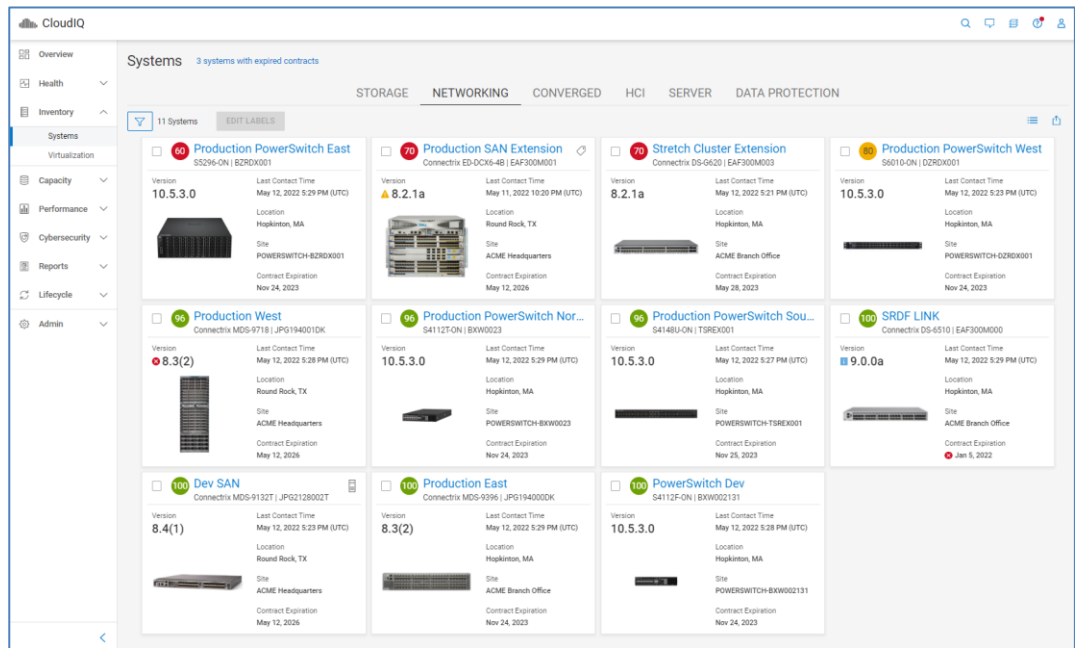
CloudIQ

Overview
Health
Inventory
Systems
Virtualization
Capacity
Performance
Cybersecurity
Reports
Lifecycle
Admin

Systems 3 systems with expired contracts

STORAGE NETWORKING CONVERGED HCI SERVER DATA PROTECTION

11 Systems EDIT LABELS

60 Production PowerSwitch East
S5296-ON | BZRDX001
Version 10.5.3.0
Last Contact Time May 12, 2022 5:29 PM (UTC)
Location Hopkinton, MA
Site POWERSWITCH-BZRDX001
Contract Expiration Nov 24, 2023

70 Production SAN Extension
Connectrix ED-DCX6-4B | EAF300M001
Version 8.2.1a
Last Contact Time May 11, 2022 10:20 PM (UTC)
Location Round Rock, TX
Site ACME Headquarters
Contract Expiration May 12, 2026

70 Stretch Cluster Extension
Connectrix DS-G620 | EAF300M003
Version 8.2.1a
Last Contact Time May 12, 2022 5:21 PM (UTC)
Location Hopkinton, MA
Site ACME Branch Office
Contract Expiration May 28, 2023

80 Production PowerSwitch West
S6010-ON | DZRDX001
Version 10.5.3.0
Last Contact Time May 12, 2022 5:23 PM (UTC)
Location Hopkinton, MA
Site POWERSWITCH-DZRDX001
Contract Expiration Nov 24, 2023

96 Production West
Connectrix MDS-9718 | JPG194001DK
Version 8.3(2)
Last Contact Time May 12, 2022 5:28 PM (UTC)
Location Round Rock, TX
Site ACME Headquarters
Contract Expiration May 12, 2026

96 Production PowerSwitch Nor...
S4112T-ON | BXW0023
Version 10.5.3.0
Last Contact Time May 12, 2022 5:29 PM (UTC)
Location Hopkinton, MA
Site POWERSWITCH-BXW0023
Contract Expiration Nov 24, 2023

96 Production PowerSwitch Sou...
S4148U-ON | TSREX001
Version 10.5.3.0
Last Contact Time May 12, 2022 5:27 PM (UTC)
Location Hopkinton, MA
Site POWERSWITCH-TSREX001
Contract Expiration Nov 25, 2023

100 SRDF LINK
Connectrix DS-6510 | EAF300M000
Version 9.0.0a
Last Contact Time May 12, 2022 5:29 PM (UTC)
Location Hopkinton, MA
Site ACME Branch Office
Contract Expiration Jan 5, 2022

100 Dev SAN
Connectrix MDS-9132T | JPG2128002T
Version 8.4(1)
Last Contact Time May 12, 2022 5:23 PM (UTC)
Location Round Rock, TX
Site ACME Headquarters
Contract Expiration May 12, 2026

100 Production East
Connectrix MDS-9396 | JPG194000DK
Version 8.3(2)
Last Contact Time May 12, 2022 5:29 PM (UTC)
Location Hopkinton, MA
Site ACME Branch Office
Contract Expiration Nov 24, 2023

100 PowerSwitch Dev
S4112F-ON | BXW002131
Version 10.5.3.0
Last Contact Time May 12, 2022 5:28 PM (UTC)
Location Hopkinton, MA
Site POWERSWITCH-BXW002131
Contract Expiration Nov 24, 2023